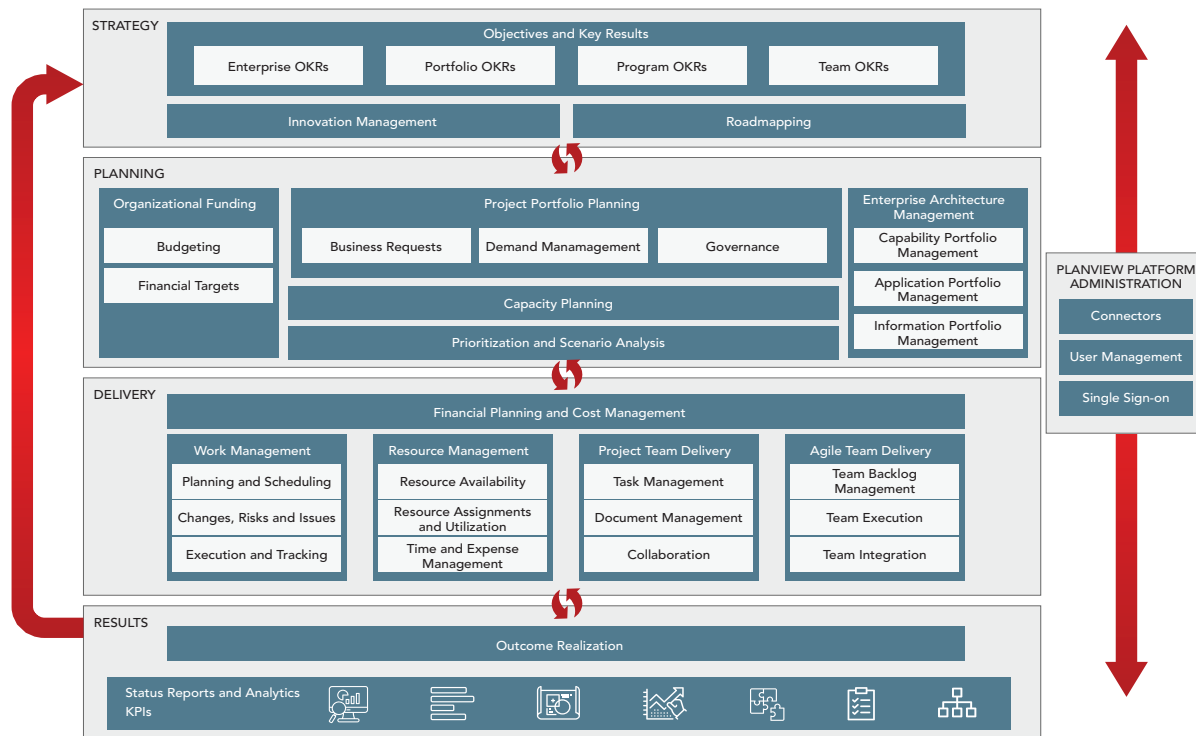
STRATEGY

Objectives and Key Results

Enterprise OKRs

Portfolio OKRs

Program OKRs

Team OKRs

Innovation Management

Roadmapping

PLANNING

Organizational Funding

Budgeting

Financial Targets

Project Portfolio Planning

Business Requests

Demand Manamagement

Governance

Capacity Planning

Prioritization and Scenario Analysis

Enterprise Architecture Management

Capability Portfolio Management

Application Portfolio Management

Information Portfolio Management

PLANVIEW PLATFORM ADMINISTRATION

Connectors

User Management

Single Sign-on

DELIVERY

Financial Planning and Cost Management

Work Management

Planning and Scheduling

Changes, Risks and Issues

Execution and Tracking

Resource Management

Resource Availability

Resource Assignments and Utilization

Time and Expense Management

Project Team Delivery

Task Management

Document Management

Collaboration

Agile Team Delivery

Team Backlog Management

Team Execution

Team Integration

RESULTS

Outcome Realization

Status Reports and Analytics KPIs